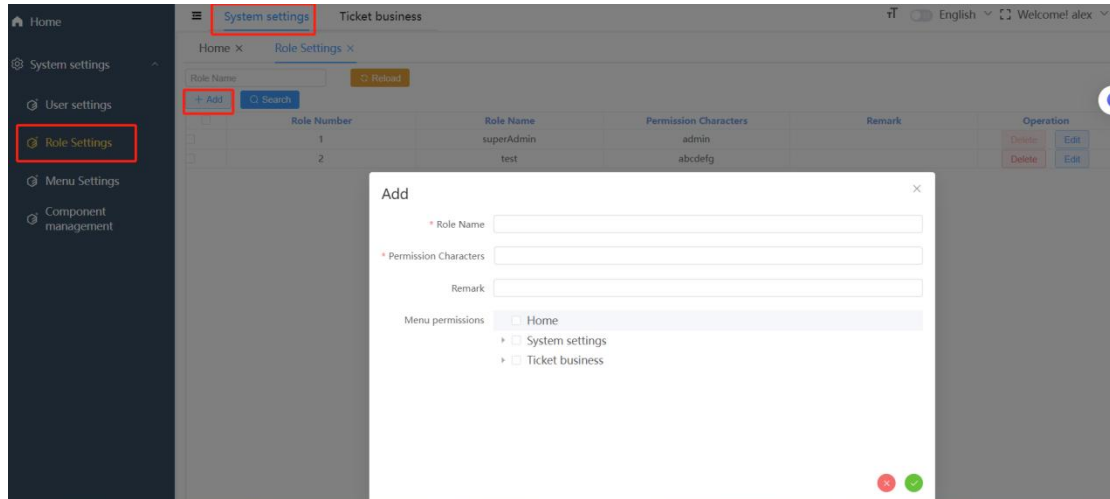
Home

System settings

User settings

Role Settings

Menu Settings

Component management

System settings Ticket business

English Welcome! alex

Home × Role Settings ×

Role Name Reload

+ Add Search

| | Role Number | Role Name | Permission Characters | Remark | Operation |
|---|---|---|---|---|---|
| | 1 | superAdmin | admin | | Delete Edit |
| | 2 | test | abcdefg | | Delete Edit |

Add

* Role Name

* Permission Characters

Remark

Menu permissions
Home
System settings
Ticket business